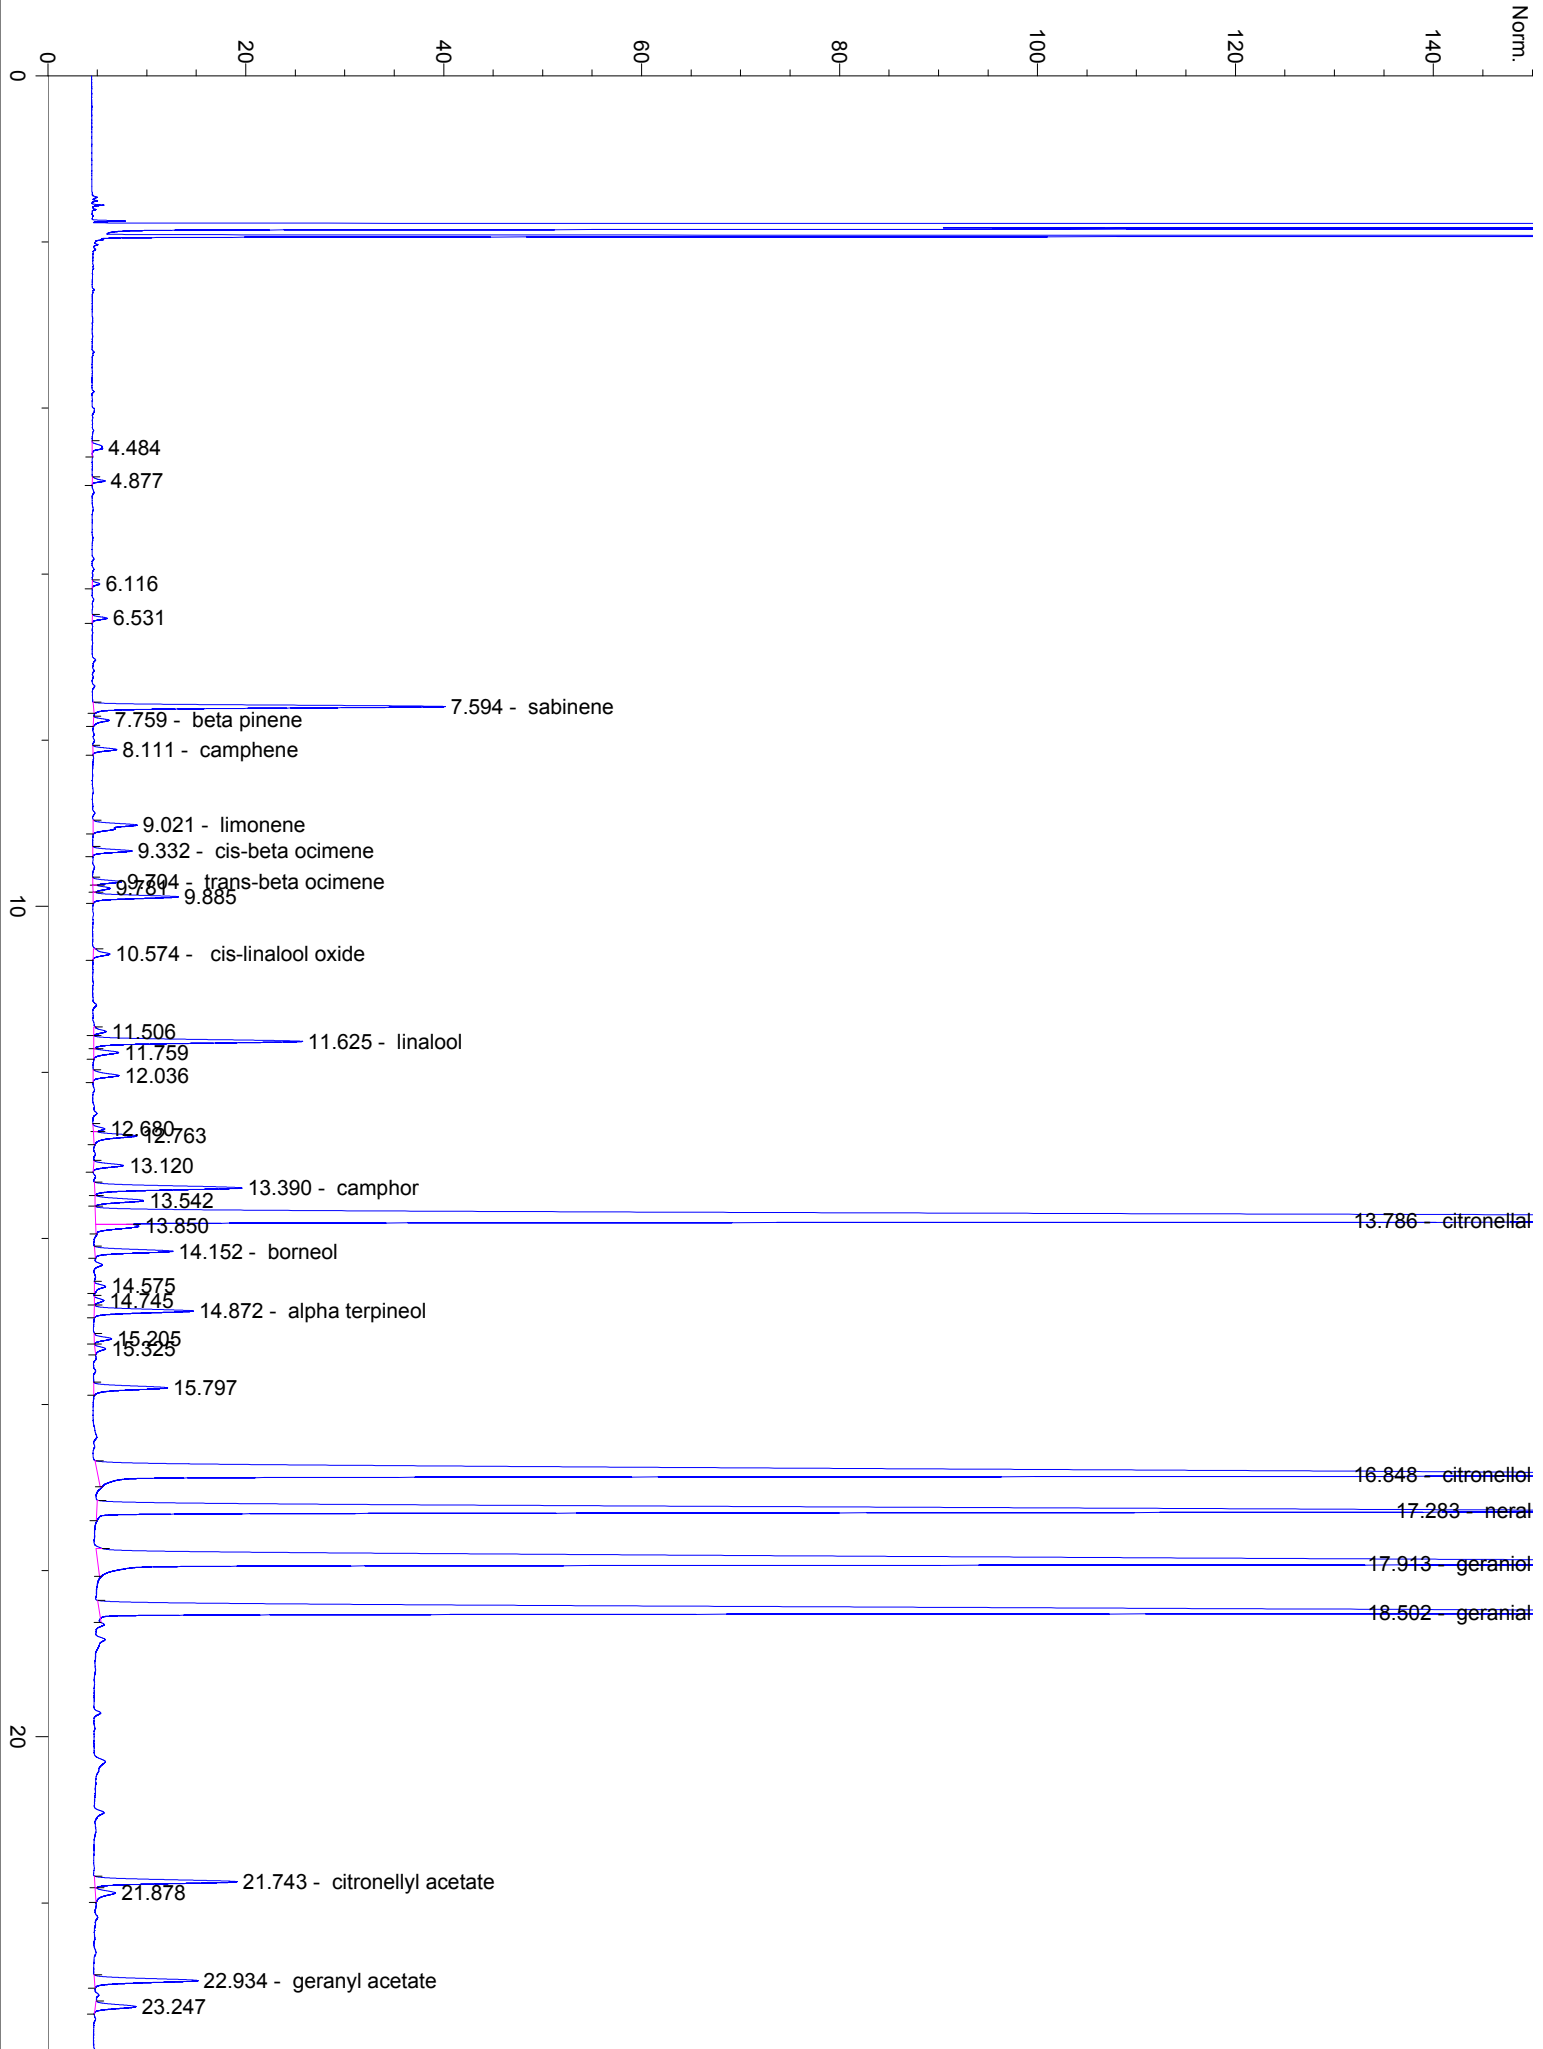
Norm.

0
20
40
60
80
100
120
140

0
10
20

4.484
4.877
6.116
6.531
7.594 - sabinene
7.759 - beta pinene
8.111 - camphene
9.021 - limonene
9.332 - cis-beta ocimene
9.704 - trans-beta ocimene
9.781
9.885
10.574 - cis-linalool oxide
11.506
11.625 - linalool
11.759
12.036
12.680
12.763
13.120
13.390 - camphor
13.542
13.786 - citronellal
13.850
14.152 - borneol
14.575
14.745
14.872 - alpha terpineol
15.205
15.325
15.797
16.848 - citronellol
17.283 - neral
17.913 - geraniol
18.502 - geranial
21.743 - citronellyl acetate
21.878
22.934 - geranyl acetate
23.247